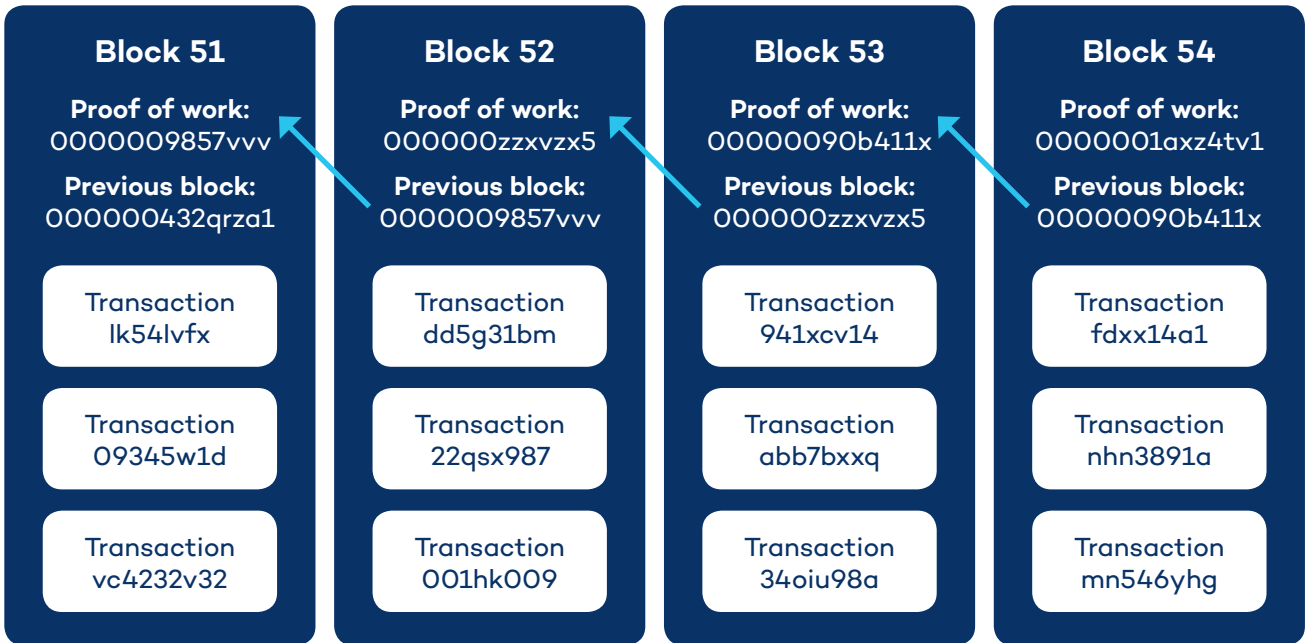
Block 51

Proof of work:
0000009857vvv

Previous block:
000000432qrza1

Transaction
lk54lvfx

Transaction
09345w1d

Transaction
vc4232v32

Block 52

Proof of work:
000000zzxvzx5

Previous block:
0000009857vvv

Transaction
dd5g31bm

Transaction
22qsx987

Transaction
001hk009

Block 53

Proof of work:
00000090b411x

Previous block:
000000zzxvzx5

Transaction
941xcv14

Transaction
abb7bxxq

Transaction
34oiu98a

Block 54

Proof of work:
0000001axz4tv1

Previous block:
00000090b411x

Transaction
fdxx14a1

Transaction
nhn3891a

Transaction
mn546yhg